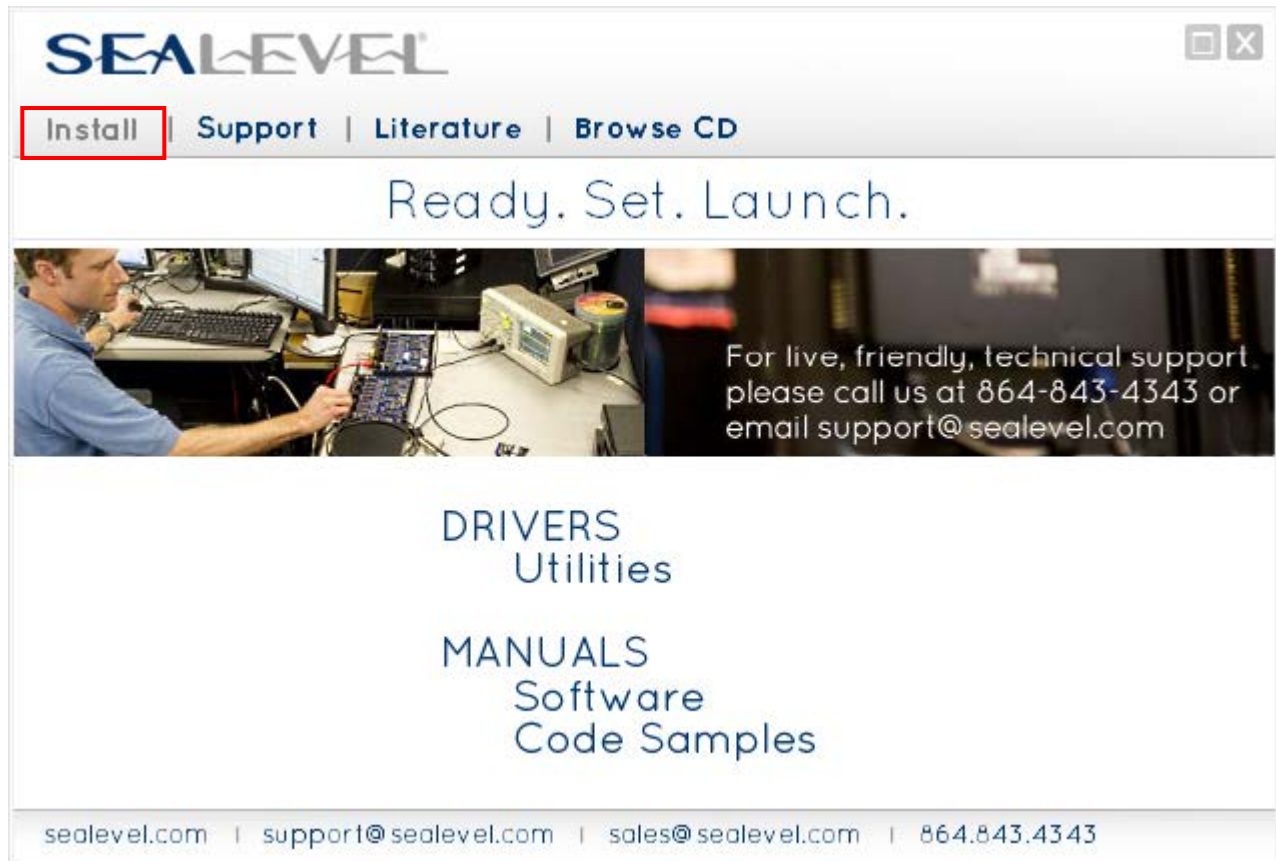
SEALEVEL

Install | Support | Literature | Browse CD

Ready. Set. Launch.

For live, friendly, technical support please call us at 864-843-4343 or email support@sealevel.com

DRIVERS
Utilities

MANUALS
Software
Code Samples

sealevel.com | support@sealevel.com | sales@sealevel.com | 864.843.4343